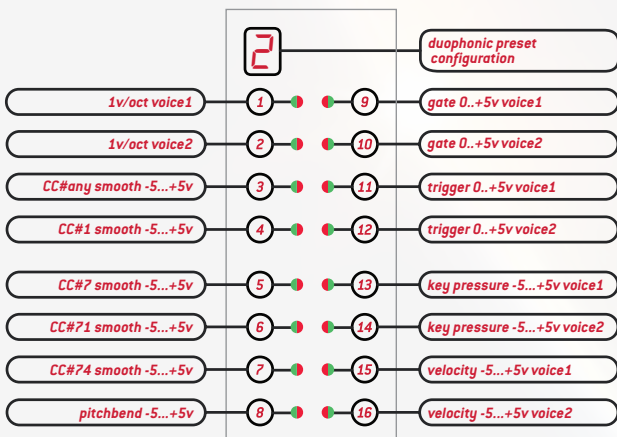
2

duophonic preset configuration

1v/oct voice1
1
9
gate 0..+5v voice1

1v/oct voice2
2
10
gate 0..+5v voice2

CC#any smooth -5...+5v
3
11
trigger 0..+5v voice1

CC#1 smooth -5...+5v
4
12
trigger 0..+5v voice2

CC#7 smooth -5...+5v
5
13
key pressure -5...+5v voice1

CC#71 smooth -5...+5v
6
14
key pressure -5...+5v voice2

CC#74 smooth -5...+5v
7
15
velocity -5...+5v voice1

pitchbend -5...+5v
8
16
velocity -5...+5v voice2